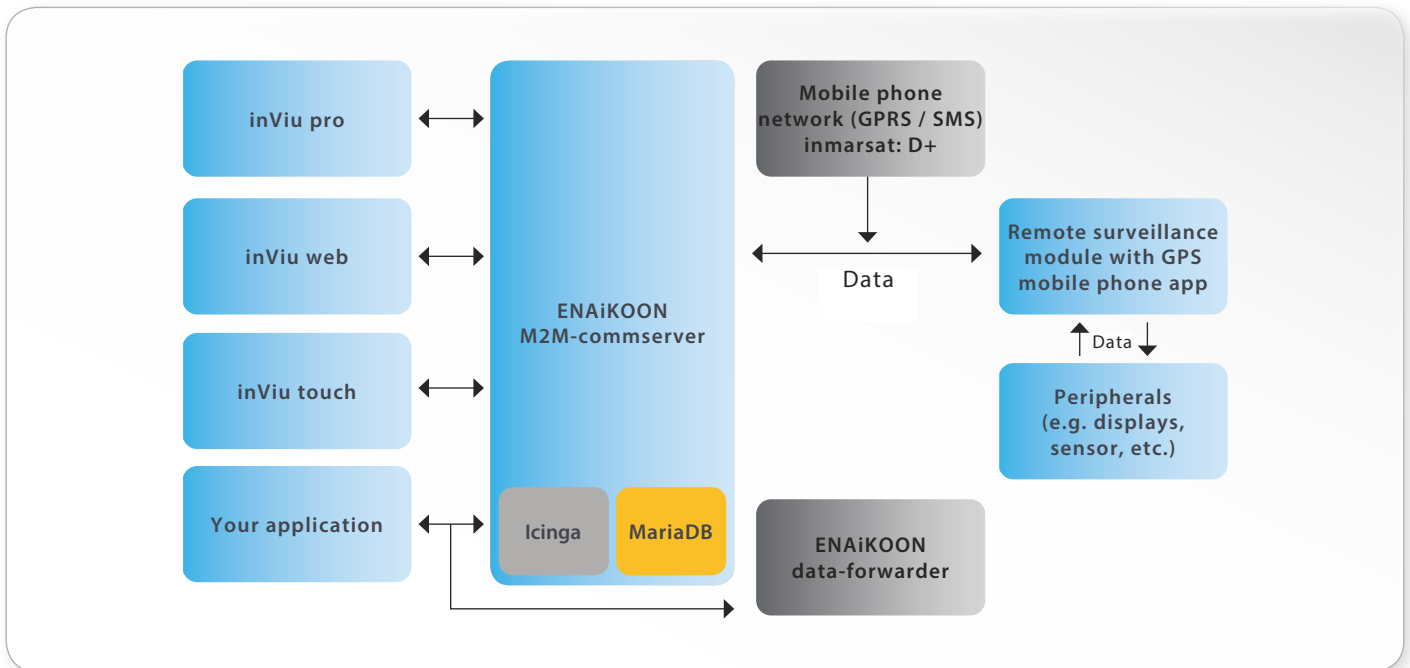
inViu pro

inViu web

inViu touch

Your application

ENAiKOON M2M-commserver

Icinga

MariaDB

Mobile phone network (GPRS / SMS) inmarsat: D+

Data

Remote surveillance module with GPS mobile phone app

Data

Peripherals (e.g. displays, sensor, etc.)

ENAiKOON data-forwarder